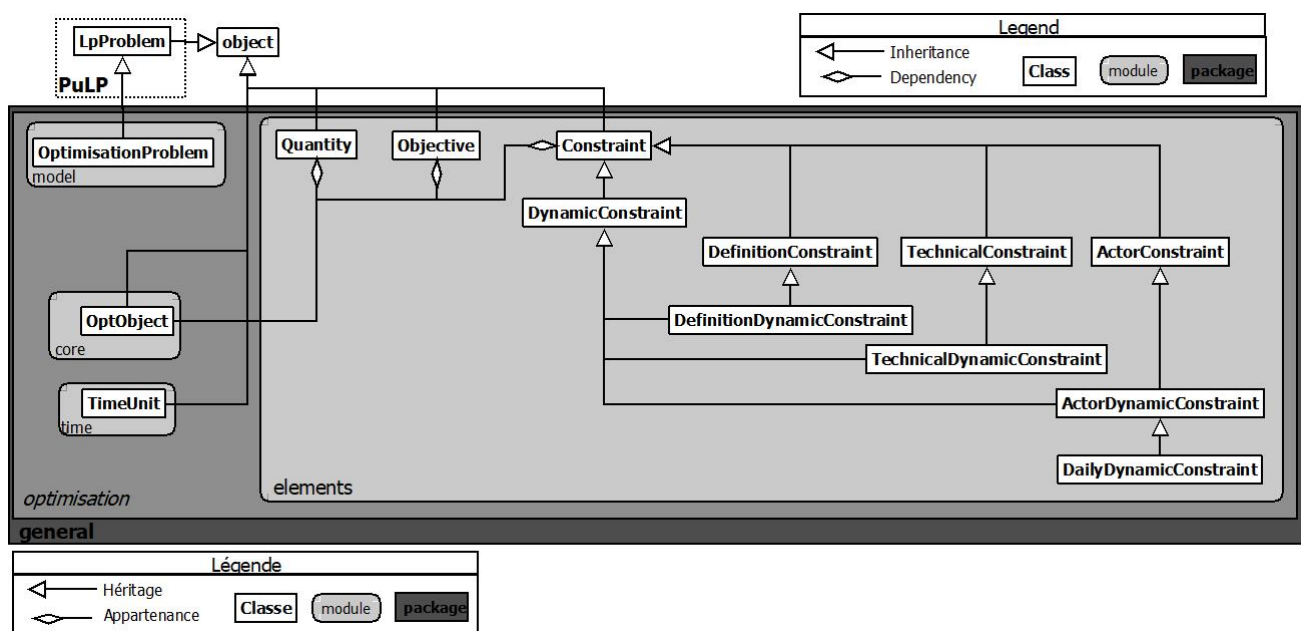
LpProblem
object
PuLP

Legend
Inheritance
Dependency
Class
module
package

OptimisationProblem
model
Quantity
Objective
Constraint
DynamicConstraint
DefinitionConstraint
TechnicalConstraint
ActorConstraint
OptObject
core
DefinitionDynamicConstraint
TechnicalDynamicConstraint
TimeUnit
time
ActorDynamicConstraint
DailyDynamicConstraint
optimisation
elements
general

Légende
Héritage
Appartenance
Classe
module
package